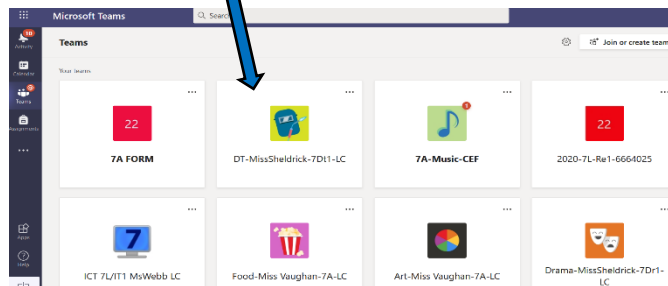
Microsoft Teams

Search

Activity 10

Calendar

Teams 2

Assignments

...

Apps

Help

Teams

Join or create team

Your teams

...

22

7A FORM

...

DT-MissSheldrick-7Dt1-LC

...

1

7A-Music-CEF

...

22

2020-7L-Re1-6664025

...

7

ICT 7L/IT1 MsWebb LC

...

Food-Miss Vaughan-7A-LC

...

Art-Miss Vaughan-7A-LC

...

Drama-MissSheldrick-7Dr1-LC